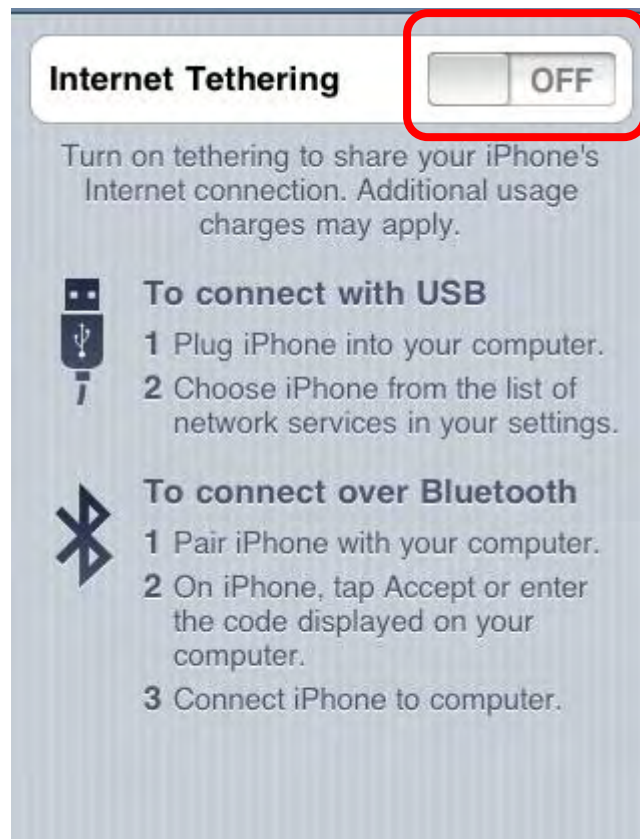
Internet Tethering OFF

Turn on tethering to share your iPhone's Internet connection. Additional usage charges may apply.

To connect with USB

1 Plug iPhone into your computer.

2 Choose iPhone from the list of network services in your settings.

To connect over Bluetooth

1 Pair iPhone with your computer.

2 On iPhone, tap Accept or enter the code displayed on your computer.

3 Connect iPhone to computer.